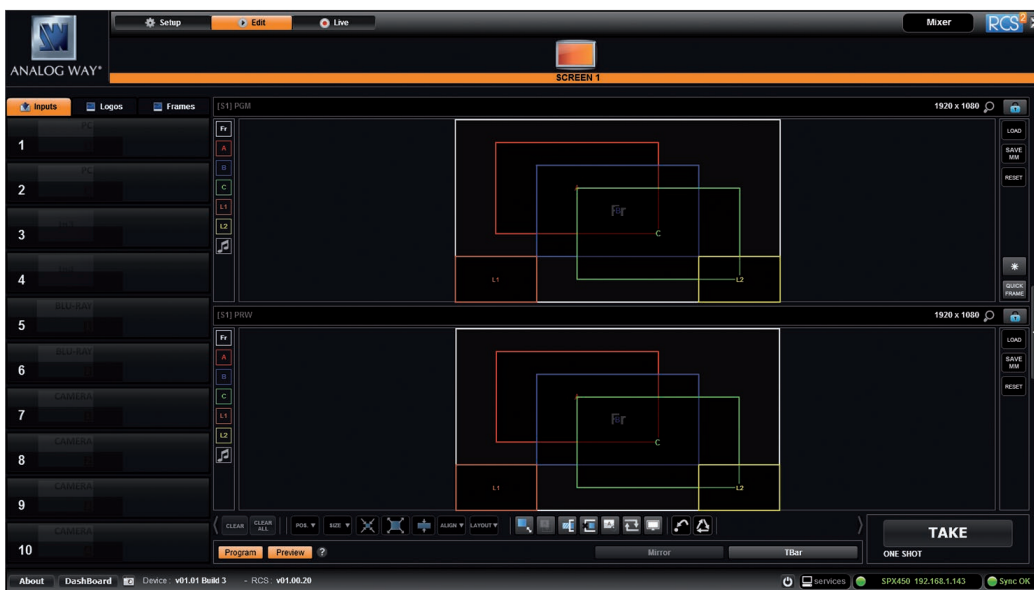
Setup
Edit
Live
Mixer
RCS²
ANALOG WAY®
SCREEN 1

Inputs
Logos
Frames

PC
1
PC
2
3
4
BLU-RAY
5
BLU-RAY
6
CAMERA
7
CAMERA
8
CAMERA
9
CAMERA
10

[S1] PGM
1920 x 1080
Fr
A
B
C
L1
L2
Fr
C
L1
L2
LOAD
SAVE MM
RESET
QUICK FRAME

[S1] PRW
1920 x 1080
Fr
A
B
C
L1
L2
Fr
C
L1
L2
LOAD
SAVE MM
RESET

CLEAR
CLEAR ALL
POS
SIZE
ALIGN
LAYOUT
Program
Preview
?
Mirror
TBar
TAKE
ONE SHOT

About
DashBoard
Device : v01.01 Build 3
- RCS : v01.00.20
services
SPX450 192.168.1.143
Sync OK